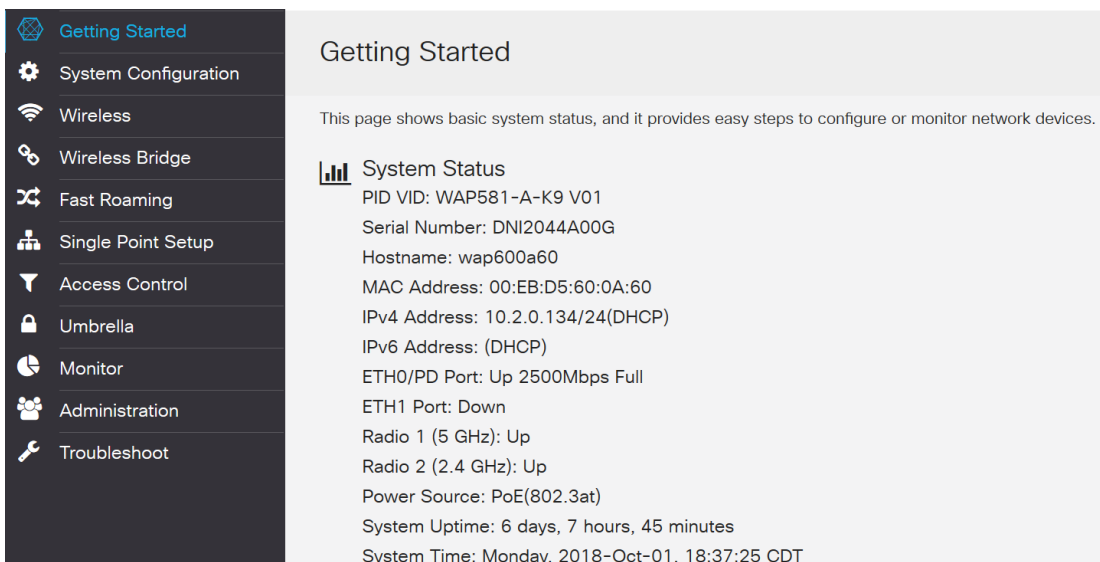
Getting Started
System Configuration
Wireless
Wireless Bridge
Fast Roaming
Single Point Setup
Access Control
Umbrella
Monitor
Administration
Troubleshoot

Getting Started

This page shows basic system status, and it provides easy steps to configure or monitor network devices.

System Status
PID VID: WAP581-A-K9 V01
Serial Number: DNI2044A00G
Hostname: wap600a60
MAC Address: 00:EB:D5:60:0A:60
IPv4 Address: 10.2.0.134/24(DHCP)
IPv6 Address: (DHCP)
ETH0/PD Port: Up 2500Mbps Full
ETH1 Port: Down
Radio 1 (5 GHz): Up
Radio 2 (2.4 GHz): Up
Power Source: PoE(802.3at)
System Uptime: 6 days, 7 hours, 45 minutes
System Time: Monday, 2018-Oct-01, 18:37:25 CDT